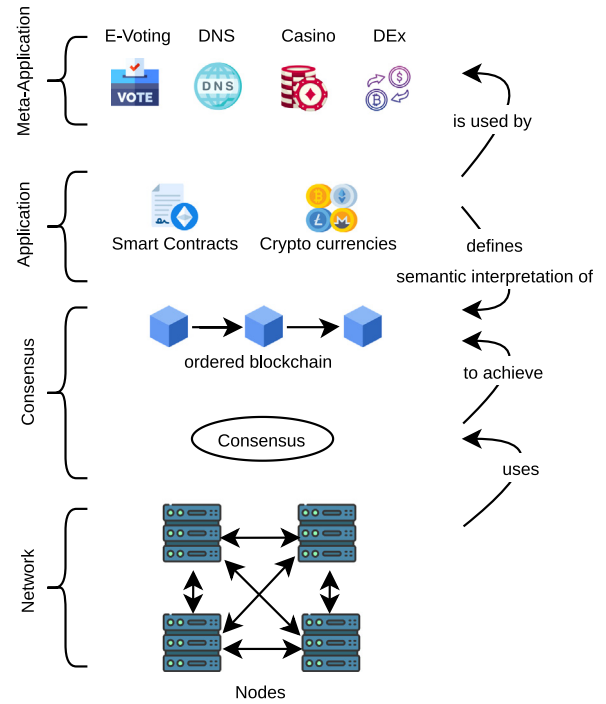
Meta-Application

E-Voting DNS Casino DEx

VOTE

DNS

is used by

Application

Smart Contracts Crypto currencies

defines

semantic interpretation of

Consensus

ordered blockchain

to achieve

Consensus

uses

Network

Nodes